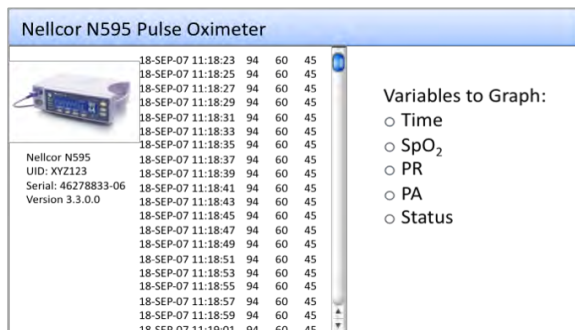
Nellcor N595 Pulse Oximeter

Nellcor N595
UID: XYZ123
Serial: 46278833-06
Version 3.3.0.0

18-SEP-07 11:18:23 94 60 45
18-SEP-07 11:18:25 94 60 45
18-SEP-07 11:18:27 94 60 45
18-SEP-07 11:18:29 94 60 45
18-SEP-07 11:18:31 94 60 45
18-SEP-07 11:18:33 94 60 45
18-SEP-07 11:18:35 94 60 45
18-SEP-07 11:18:37 94 60 45
18-SEP-07 11:18:39 94 60 45
18-SEP-07 11:18:41 94 60 45
18-SEP-07 11:18:43 94 60 45
18-SEP-07 11:18:45 94 60 45
18-SEP-07 11:18:47 94 60 45
18-SEP-07 11:18:49 94 60 45
18-SEP-07 11:18:51 94 60 45
18-SEP-07 11:18:53 94 60 45
18-SEP-07 11:18:55 94 60 45
18-SEP-07 11:18:57 94 60 45
18-SEP-07 11:18:59 94 60 45
18-SEP-07 11:19:01 94 60 45

Variables to Graph:
○ Time
○ $SpO_2$
○ PR
○ PA
○ Status